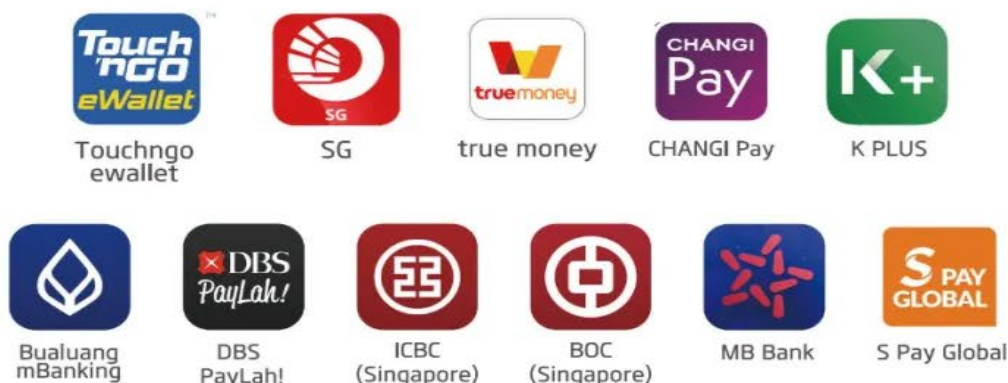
Touch 'nGO eWallet TM

Touchngo ewallet

SG

SG

truemoney

true money

CHANGI Pay

CHANGI Pay

K+

K PLUS

Bualuang mBanking

DBS PayLah!

DBS PayLah!

ICBC (Singapore)

BOC (Singapore)

MB Bank

S PAY GLOBAL

S Pay Global